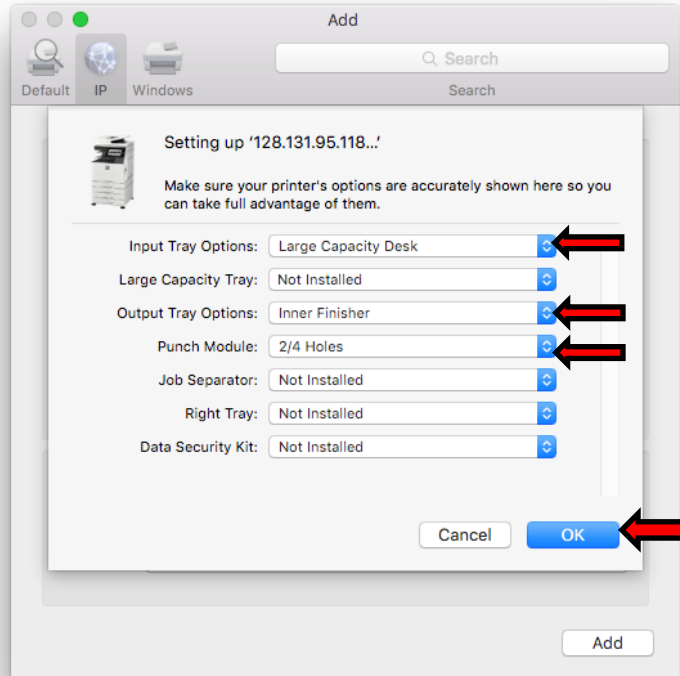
Add

Default IP Windows

Search

Search

Setting up '128.131.95.118...'

Make sure your printer's options are accurately shown here so you can take full advantage of them.

Input Tray Options: Large Capacity Desk

Large Capacity Tray: Not Installed

Output Tray Options: Inner Finisher

Punch Module: 2/4 Holes

Job Separator: Not Installed

Right Tray: Not Installed

Data Security Kit: Not Installed

Cancel OK

Add